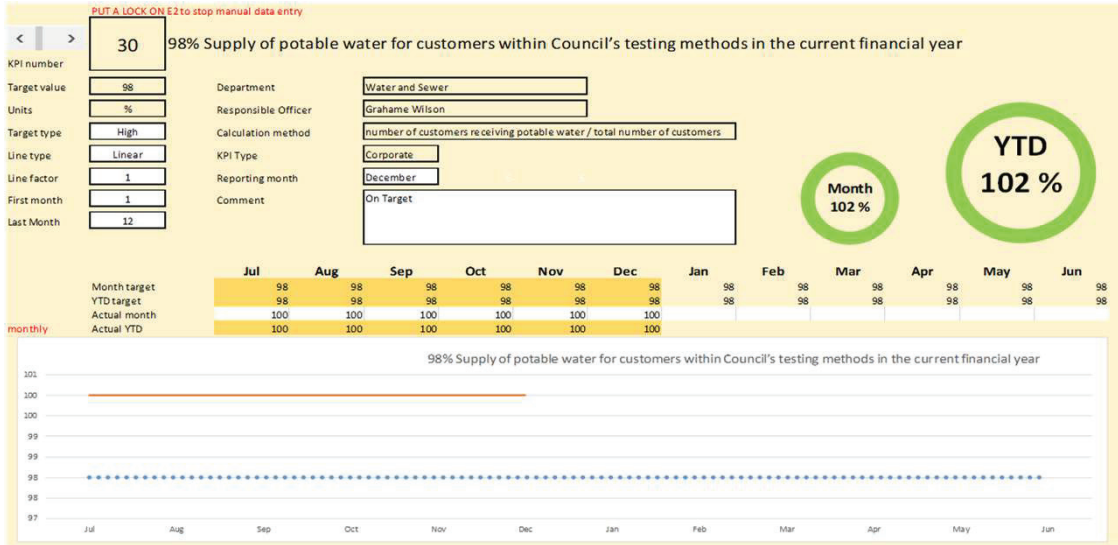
PUT A LOCK ON E2 to stop manual data entry

< >

30 98% Supply of potable water for customers within Council's testing methods in the current financial year

KPI number

Target value 98
Units %
Target type High
Line type Linear
Line factor 1
First month 1
Last Month 12

Department Water and Sewer
Responsible Officer Grahame Wilson
Calculation method number of customers receiving potable water / total number of customers
KPI Type Corporate
Reporting month December
Comment On Target

Month 102 %

YTD 102 %

| | Jul | Aug | Sep | Oct | Nov | Dec | Jan | Feb | Mar | Apr | May | Jun |
|---|---|---|---|---|---|---|---|---|---|---|---|---|
| Month target | 98 | 98 | 98 | 98 | 98 | 98 | 98 | 98 | 98 | 98 | 98 | 98 |
| YTD target | 98 | 98 | 98 | 98 | 98 | 98 | 98 | 98 | 98 | 98 | 98 | 98 |
| Actual month | 100 | 100 | 100 | 100 | 100 | 100 | | | | | | |
| monthly Actual YTD | 100 | 100 | 100 | 100 | 100 | 100 | | | | | | |

98% Supply of potable water for customers within Council's testing methods in the current financial year

101
100
100
99
99
98
98
97

Jul Aug Sep Oct Nov Dec Jan Feb Mar Apr May Jun